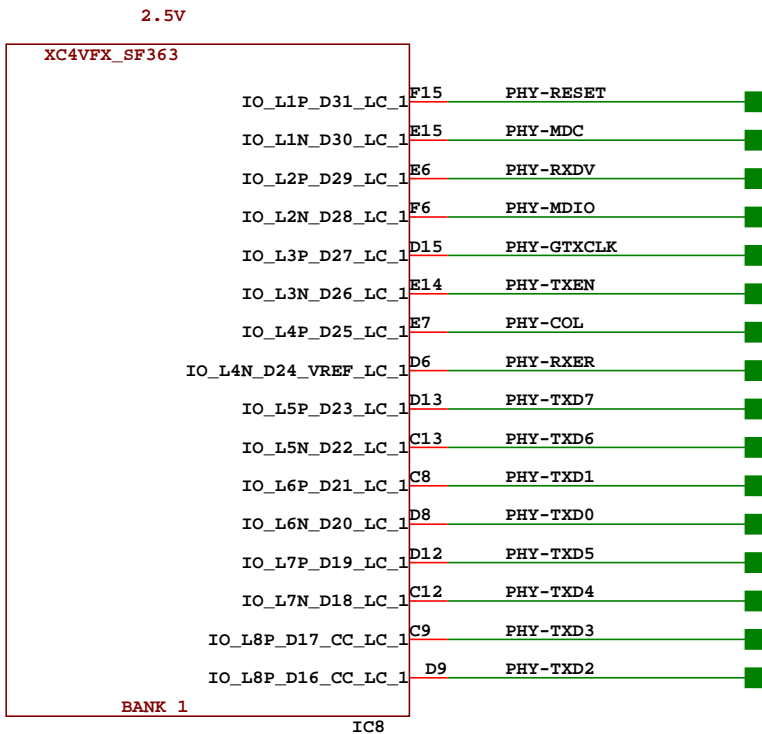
2.5V

XC4VFX_SF363

IO_L1P_D31_LC_1 F15 PHY-RESET
IO_L1N_D30_LC_1 E15 PHY-MDC
IO_L2P_D29_LC_1 E6 PHY-RXDV
IO_L2N_D28_LC_1 F6 PHY-MDIO
IO_L3P_D27_LC_1 D15 PHY-GTXCLK
IO_L3N_D26_LC_1 E14 PHY-TXEN
IO_L4P_D25_LC_1 E7 PHY-COL
IO_L4N_D24_VREF_LC_1 D6 PHY-RXER
IO_L5P_D23_LC_1 D13 PHY-TXD7
IO_L5N_D22_LC_1 C13 PHY-TXD6
IO_L6P_D21_LC_1 C8 PHY-TXD1
IO_L6N_D20_LC_1 D8 PHY-TXD0
IO_L7P_D19_LC_1 D12 PHY-TXD5
IO_L7N_D18_LC_1 C12 PHY-TXD4
IO_L8P_D17_CC_LC_1 C9 PHY-TXD3
IO_L8P_D16_CC_LC_1 D9 PHY-TXD2

BANK 1

IC8